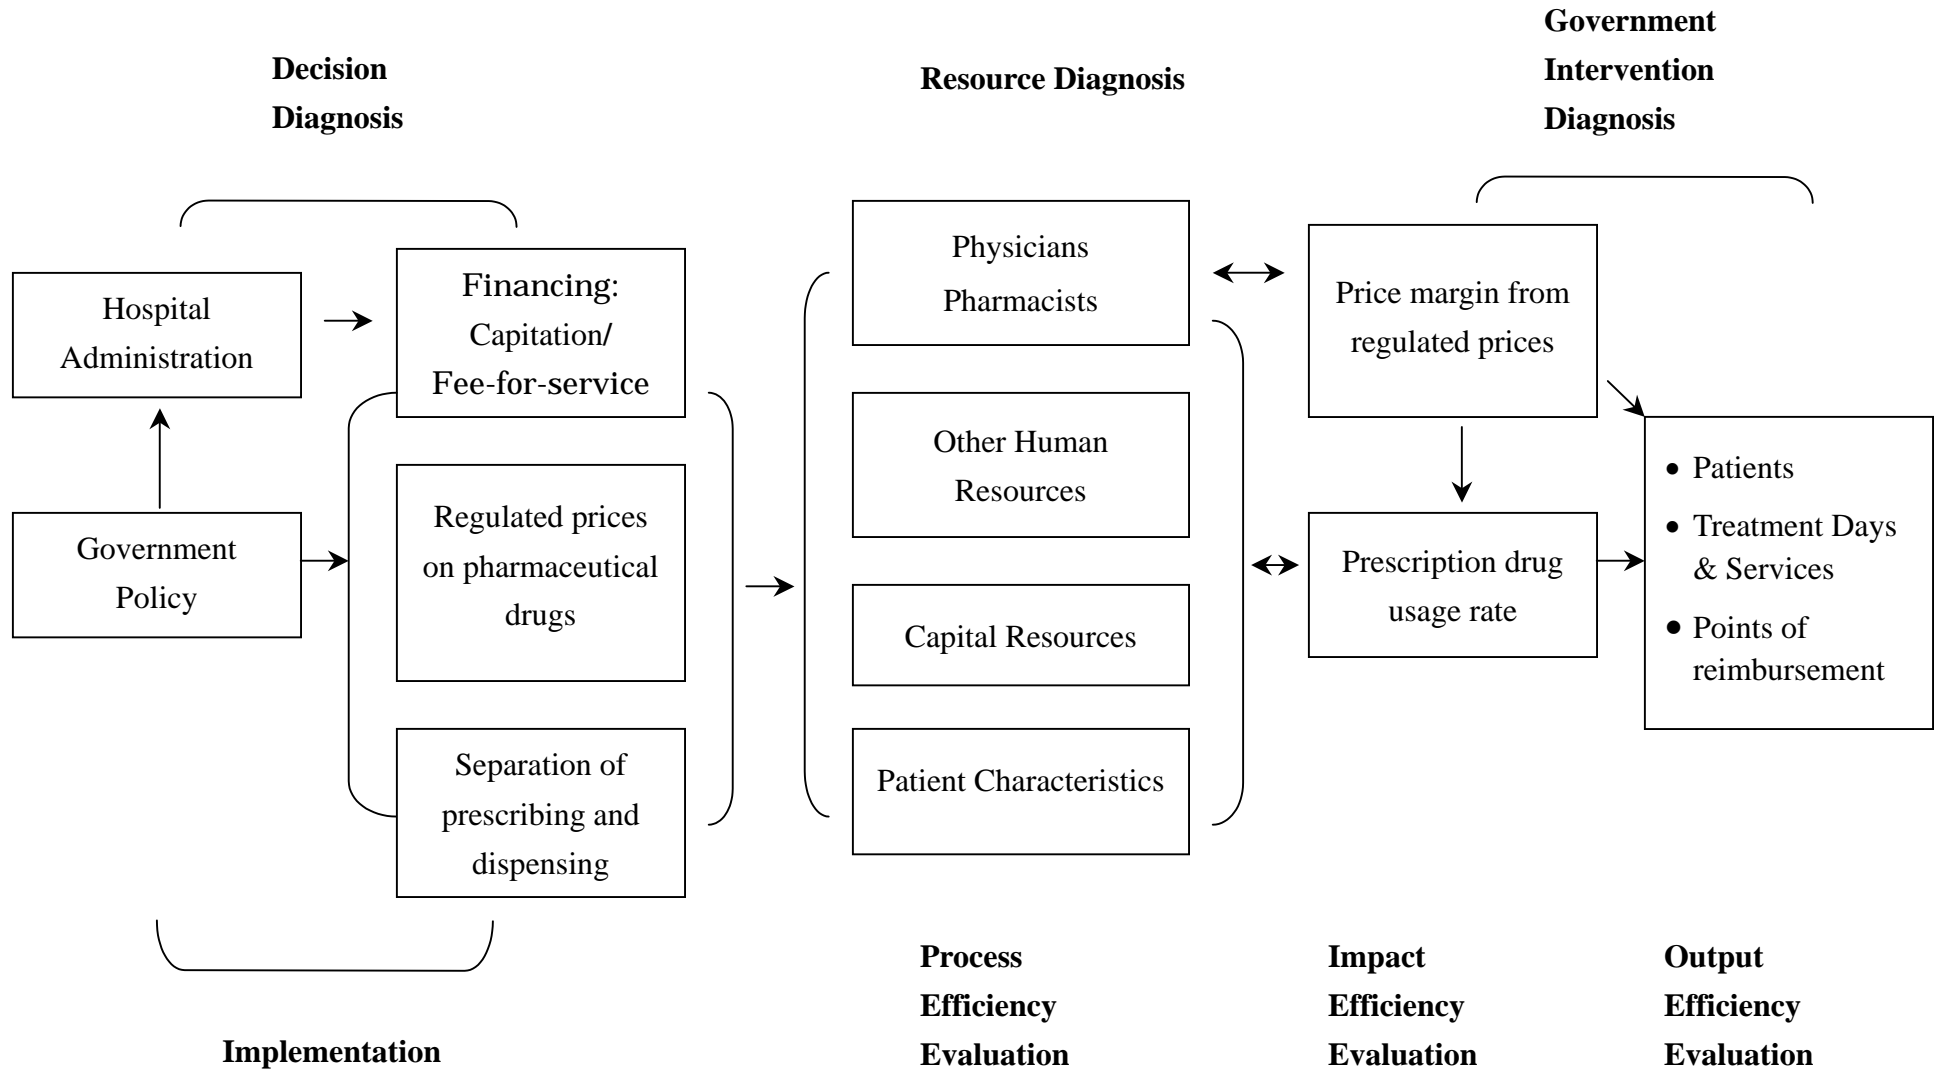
Decision Diagnosis

Resource Diagnosis

Government Intervention Diagnosis

Hospital Administration

Financing: Capitation/ Fee-for-service

Regulated prices on pharmaceutical drugs

Separation of prescribing and dispensing

Government Policy

Physicians Pharmacists

Other Human Resources

Capital Resources

Patient Characteristics

Price margin from regulated prices

Prescription drug usage rate

• Patients
• Treatment Days & Services
• Points of reimbursement

Implementation

Process Efficiency Evaluation

Impact Efficiency Evaluation

Output Efficiency Evaluation